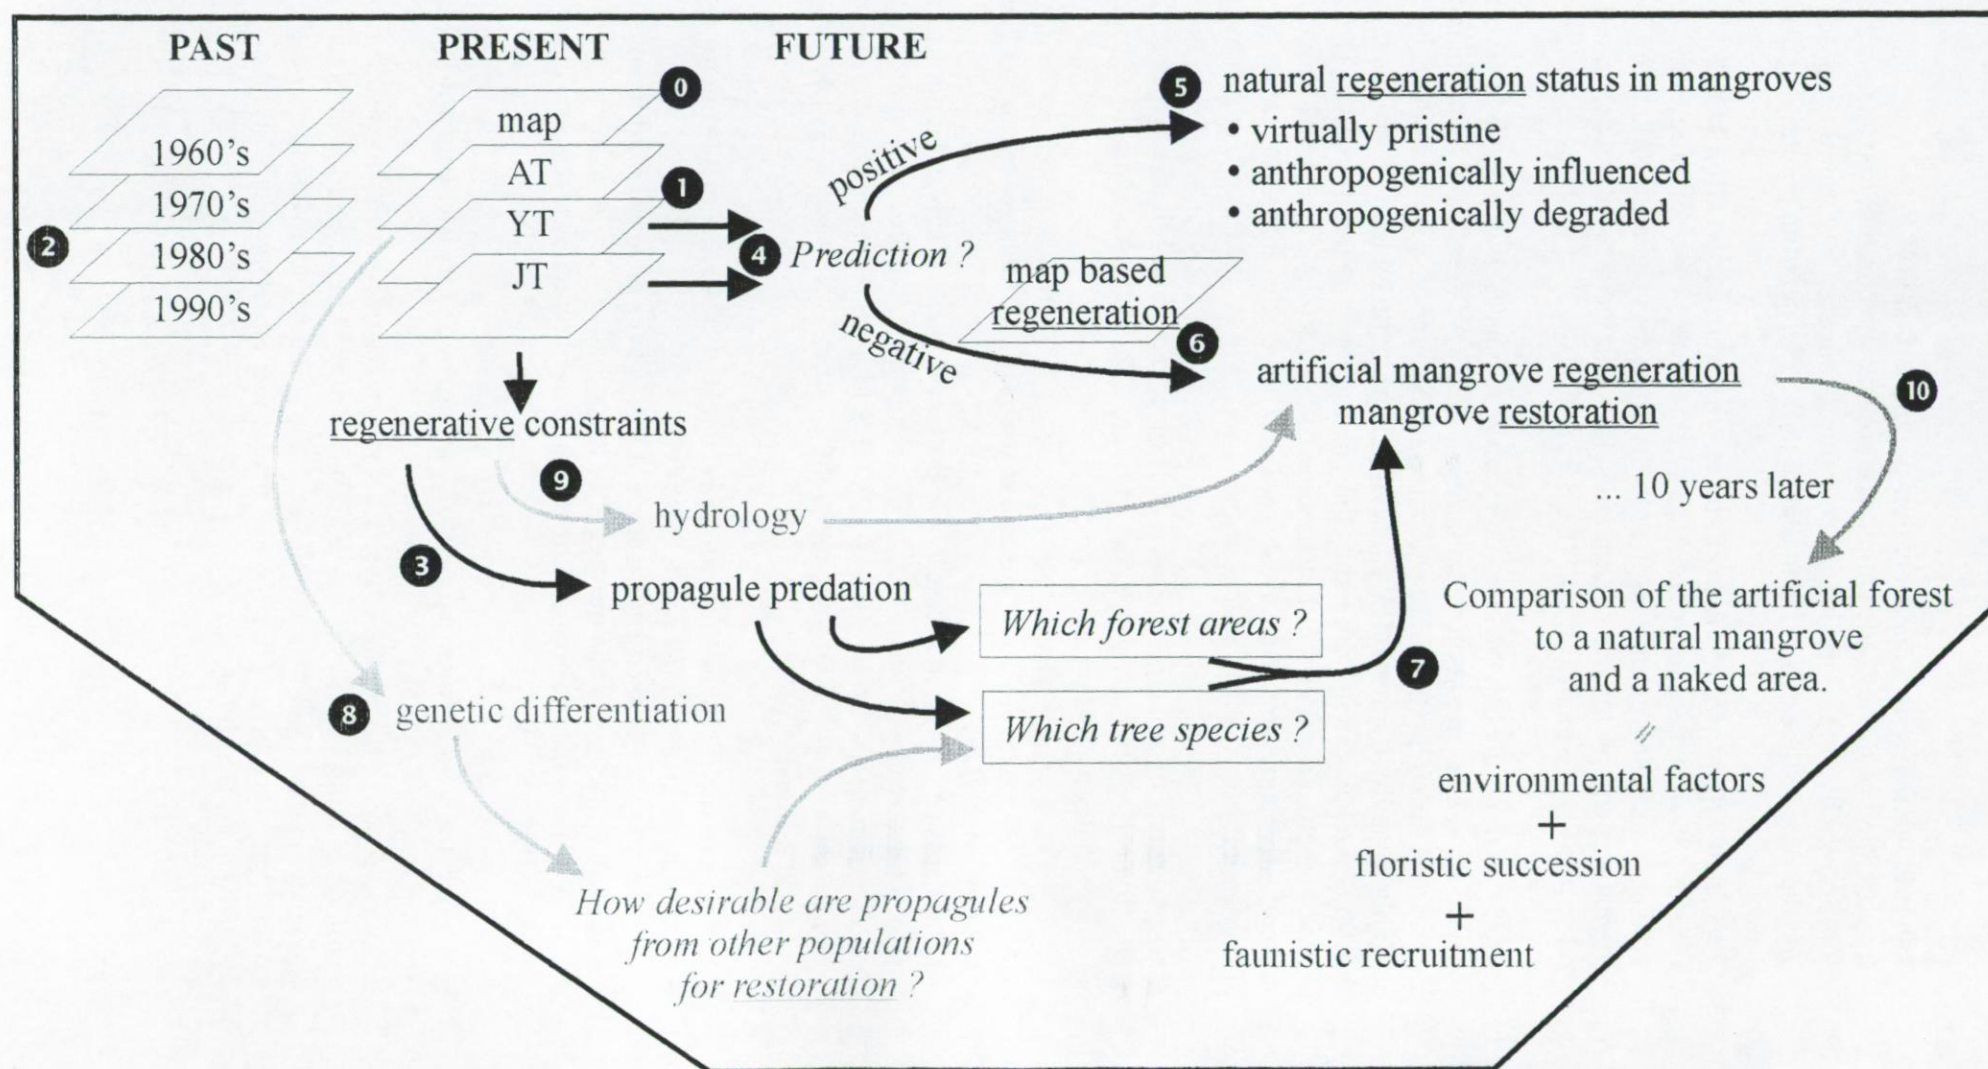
PAST

PRESENT

FUTURE

1960's
1970's
1980's
1990's

2

map
AT
YT
JT

0

1

4 Prediction ?

positive

negative

5 natural regeneration status in mangroves
• virtually pristine
• anthropogenically influenced
• anthropogenically degraded

map based regeneration

6

artificial mangrove regeneration
mangrove restoration

10

regenerative constraints

9

hydrology

3

propagule predation

Which forest areas ?

Which tree species ?

7

8 genetic differentiation

How desirable are propagules from other populations for restoration ?

... 10 years later

Comparison of the artificial forest to a natural mangrove and a naked area.

environmental factors
+
floristic succession
+
faunistic recruitment